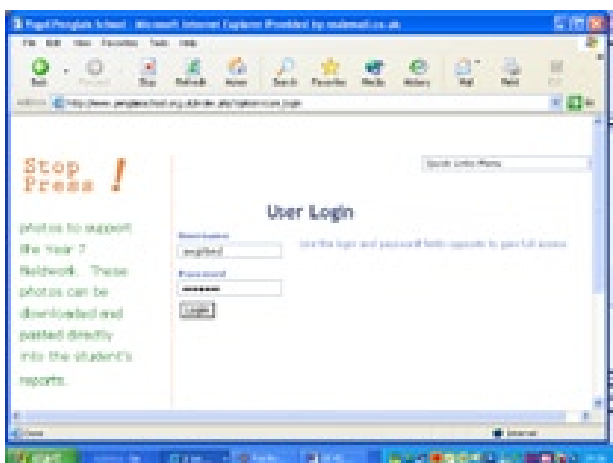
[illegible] School - Microsoft Internet Explorer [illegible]

File Edit View Favorites Tools Help

Back Forward Stop Refresh Home Search Favorites Media History Mail Print Edit

Address http://www.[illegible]

Stop Press !

photos to support the Year 7 fieldwork. These photos can be downloaded and pasted directly into the student's reports.

Quick Links Menu

User Login

Username
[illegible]

Password
•••••••

Login

Use the login and password fields opposite to gain full access

Done

Internet

start